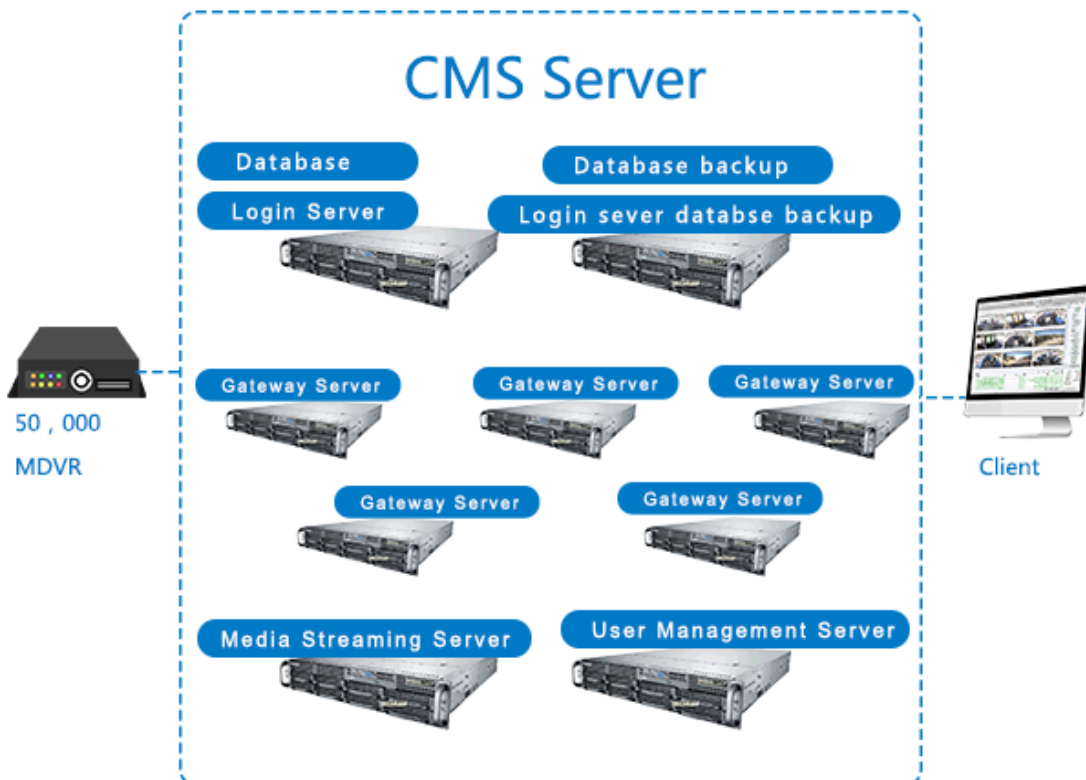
CMS Server

Database

Database backup

Login Server

Login sever databse backup

50 , 000

MDVR

Gateway Server

Gateway Server

Gateway Server

Client

Gateway Server

Gateway Server

Media Streaming Server

User Management Server